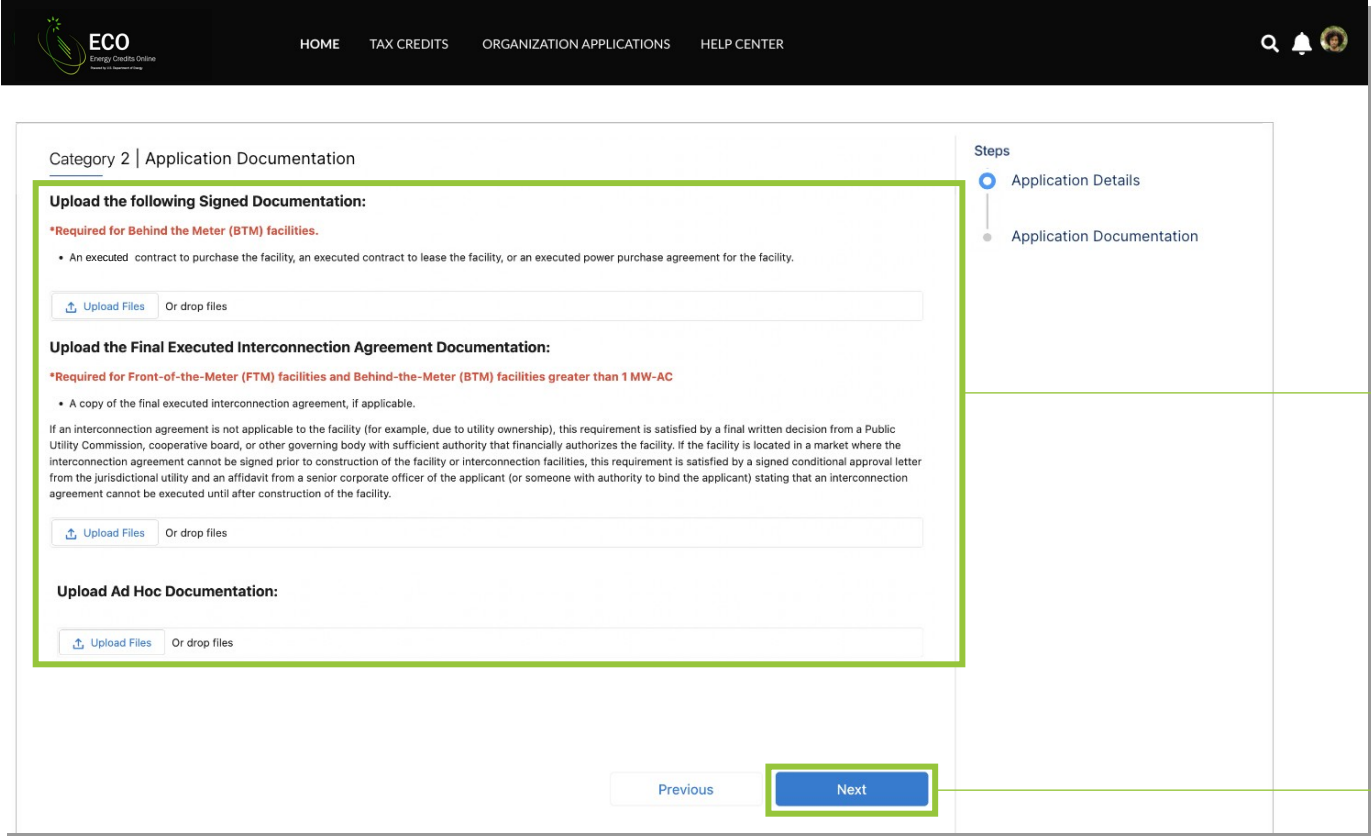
ECO
Energy Credits Online
Powered by U.S. Department of Energy

HOME TAX CREDITS ORGANIZATION APPLICATIONS HELP CENTER

Category 2 | Application Documentation

Upload the following Signed Documentation:

*Required for Behind the Meter (BTM) facilities.

• An executed contract to purchase the facility, an executed contract to lease the facility, or an executed power purchase agreement for the facility.

Upload Files Or drop files

Upload the Final Executed Interconnection Agreement Documentation:

*Required for Front-of-the-Meter (FTM) facilities and Behind-the-Meter (BTM) facilities greater than 1 MW-AC

• A copy of the final executed interconnection agreement, if applicable.

If an interconnection agreement is not applicable to the facility (for example, due to utility ownership), this requirement is satisfied by a final written decision from a Public Utility Commission, cooperative board, or other governing body with sufficient authority that financially authorizes the facility. If the facility is located in a market where the interconnection agreement cannot be signed prior to construction of the facility or interconnection facilities, this requirement is satisfied by a signed conditional approval letter from the jurisdictional utility and an affidavit from a senior corporate officer of the applicant (or someone with authority to bind the applicant) stating that an interconnection agreement cannot be executed until after construction of the facility.

Upload Files Or drop files

Upload Ad Hoc Documentation:

Upload Files Or drop files

Steps
Application Details
Application Documentation

Previous
Next